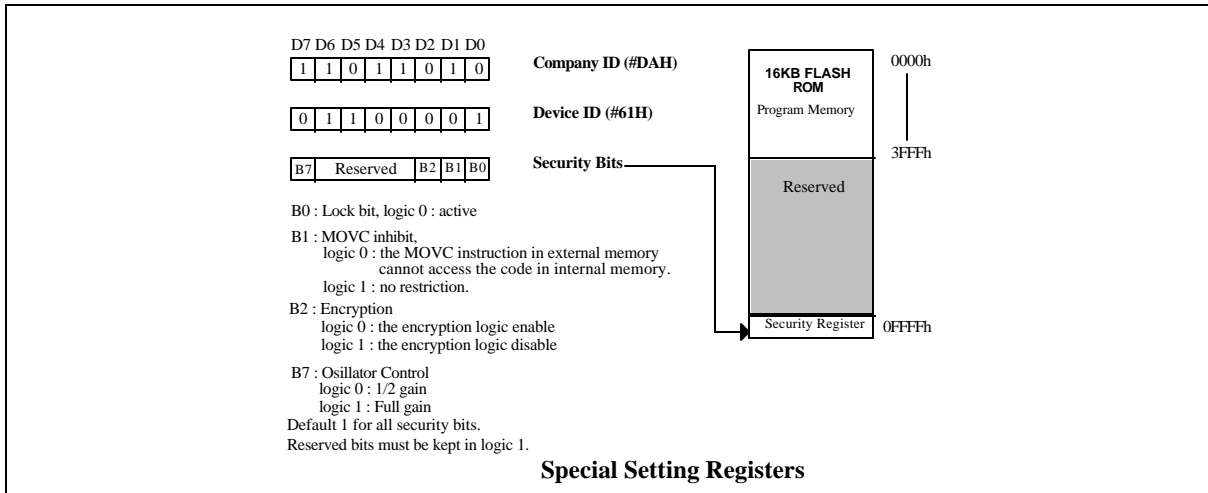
D7 D6 D5 D4 D3 D2 D1 D0

| 1 | 1 | 0 | 1 | 1 | 0 | 1 | 0 |
|---|---|---|---|---|---|---|---|

Company ID (#DAH)

| 0 | 1 | 1 | 0 | 0 | 0 | 0 | 1 |
|---|---|---|---|---|---|---|---|

Device ID (#61H)

| B7 | Reserved | B2 | B1 | B0 |
|---|---|---|---|---|

Security Bits

B0 : Lock bit, logic 0 : active

B1 : MOVC inhibit,
logic 0 : the MOVC instruction in external memory cannot access the code in internal memory.
logic 1 : no restriction.

B2 : Encryption
logic 0 : the encryption logic enable
logic 1 : the encryption logic disable

B7 : Osillator Control
logic 0 : 1/2 gain
logic 1 : Full gain
Default 1 for all security bits.
Reserved bits must be kept in logic 1.

16KB FLASH ROM
Program Memory
0000h
3FFFh
Reserved
Security Register
0FFFFh

Special Setting Registers